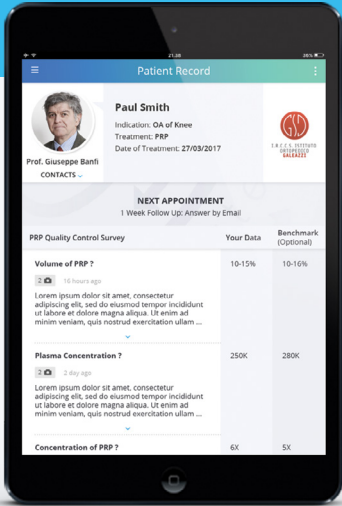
21:28 26%

Patient Record

Paul Smith
Indication: OA of Knee
Treatment: PRP
Date of Treatment: 27/03/2017

Prof. Giuseppe Banfi
CONTACTS

I.R.C.C.S. ISTITUTO ORTOPEDICO GALEAZZI

NEXT APPOINTMENT
1 Week Follow Up: Answer by Email

| PRP Quality Control Survey | Your Data | Benchmark (Optional) |
|---|---|---|
| Volume of PRP ? 2 16 hours ago Lorem ipsum dolor sit amet, consectetur adipiscing elit, sed do eiusmod tempor incididunt ut labore et dolore magna aliqua. Ut enim ad minim veniam, quis nostrud exercitation ullam ... | 10-15% | 10-16% |
| Plasma Concentration ? 2 2 day ago Lorem ipsum dolor sit amet, consectetur adipiscing elit, sed do eiusmod tempor incididunt ut labore et dolore magna aliqua. Ut enim ad minim veniam, quis nostrud exercitation ullam ... | 250K | 280K |
| Concentration of PRP ? | 6X | 5X |